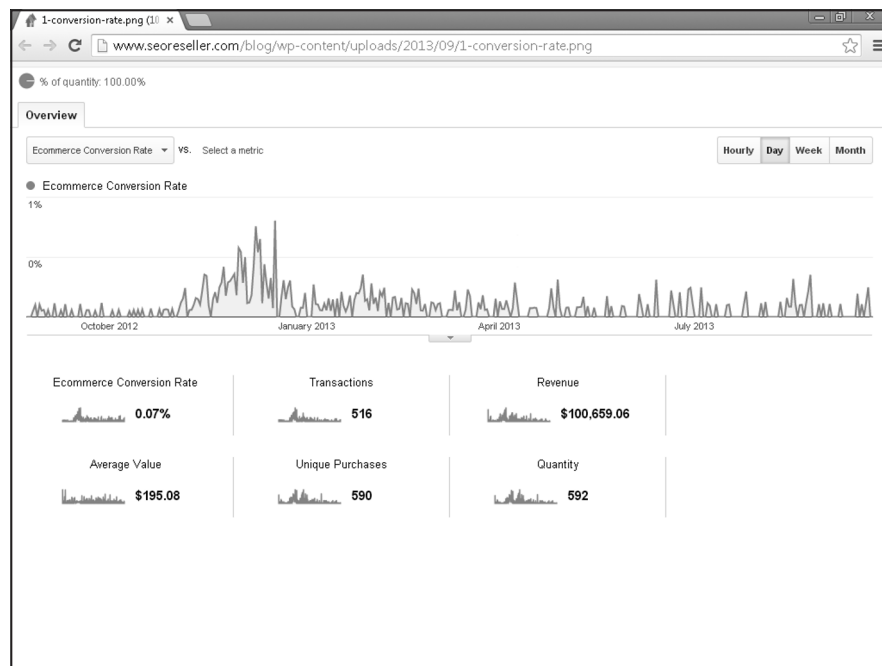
1-conversion-rate.png (1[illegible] ×

www.seoreseller.com/blog/wp-content/uploads/2013/09/1-conversion-rate.png

% of quantity: 100.00%

Overview

Ecommerce Conversion Rate vs. Select a metric

Hourly Day Week Month

Ecommerce Conversion Rate

1%

0%

October 2012 January 2013 April 2013 July 2013

Ecommerce Conversion Rate 0.07%

Transactions 516

Revenue $100,659.06

Average Value $195.08

Unique Purchases 590

Quantity 592